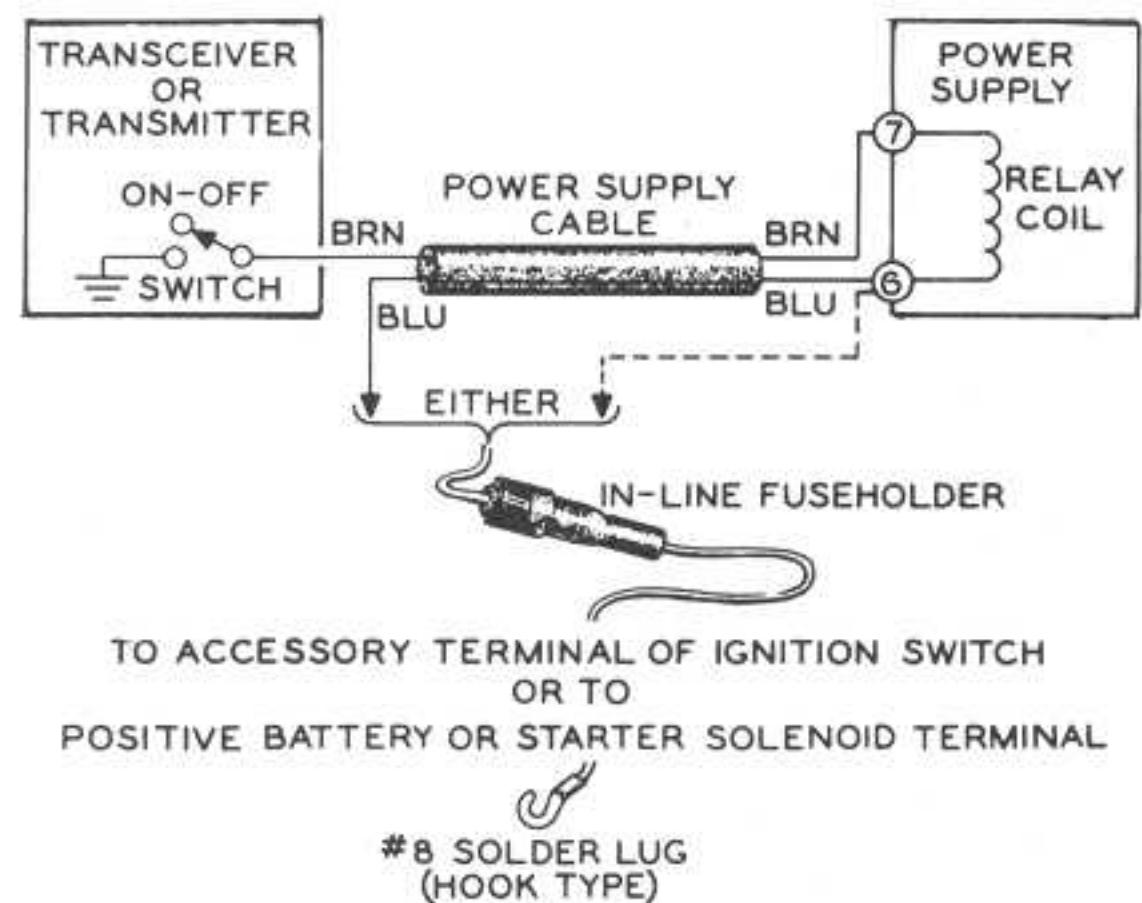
TRANSCEIVER
OR
TRANSMITTER

ON-OFF

SWITCH

POWER SUPPLY
CABLE

BRN

BLU

BRN

BLU

POWER
SUPPLY

7

RELAY
COIL

6

EITHER

IN-LINE FUSEHOLDER

TO ACCESSORY TERMINAL OF IGNITION SWITCH
OR TO
POSITIVE BATTERY OR STARTER SOLENOID TERMINAL

#8 SOLDER LUG
(HOOK TYPE)